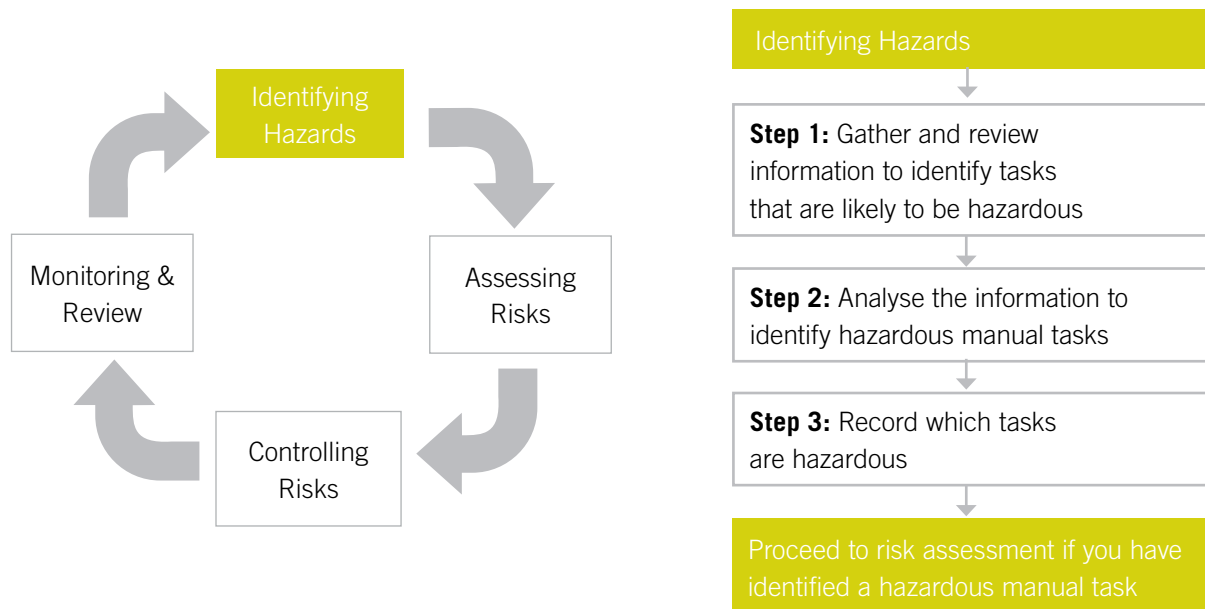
Identifying Hazards

Assessing Risks

Controlling Risks

Monitoring & Review

Identifying Hazards

**Step 1:** Gather and review information to identify tasks that are likely to be hazardous

**Step 2:** Analyse the information to identify hazardous manual tasks

**Step 3:** Record which tasks are hazardous

Proceed to risk assessment if you have identified a hazardous manual task